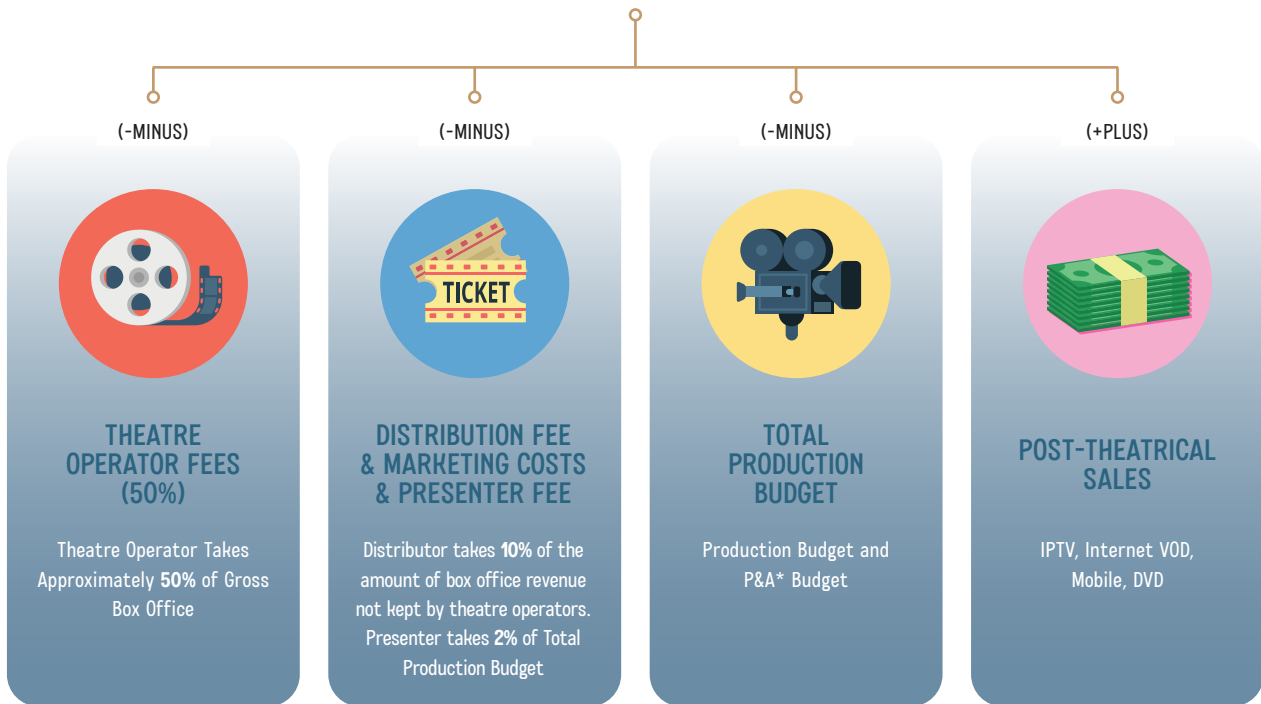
(-MINUS)

TICKET

THEATRE OPERATOR FEES (50%)

Theatre Operator Takes Approximately **50%** of Gross Box Office

(-MINUS)

DISTRIBUTION FEE & MARKETING COSTS & PRESENTER FEE

Distributor takes **10%** of the amount of box office revenue not kept by theatre operators. Presenter takes **2%** of Total Production Budget

(-MINUS)

TOTAL PRODUCTION BUDGET

Production Budget and P&A* Budget

(+PLUS)

POST-THEATRICAL SALES

IPTV, Internet VOD, Mobile, DVD